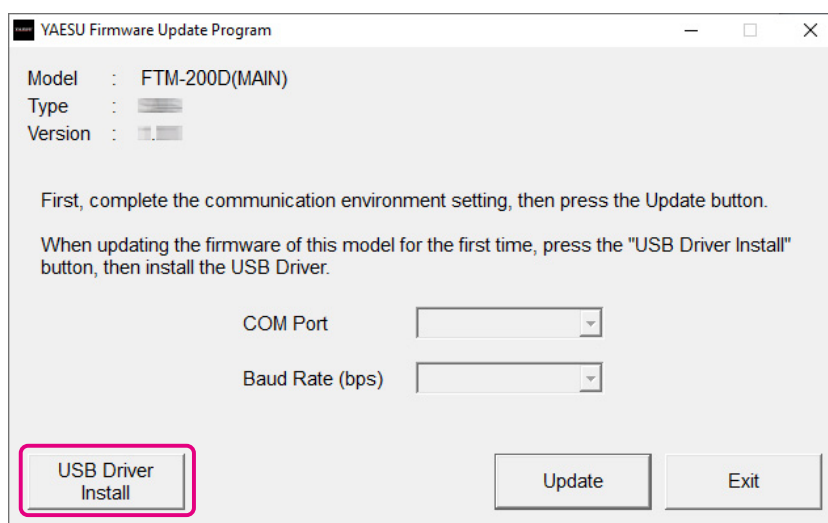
YAESU Firmware Update Program

Model : FTM-200D(MAIN)
Type : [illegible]
Version : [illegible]

First, complete the communication environment setting, then press the Update button.

When updating the firmware of this model for the first time, press the "USB Driver Install" button, then install the USB Driver.

COM Port

Baud Rate (bps)

USB Driver Install

Update

Exit